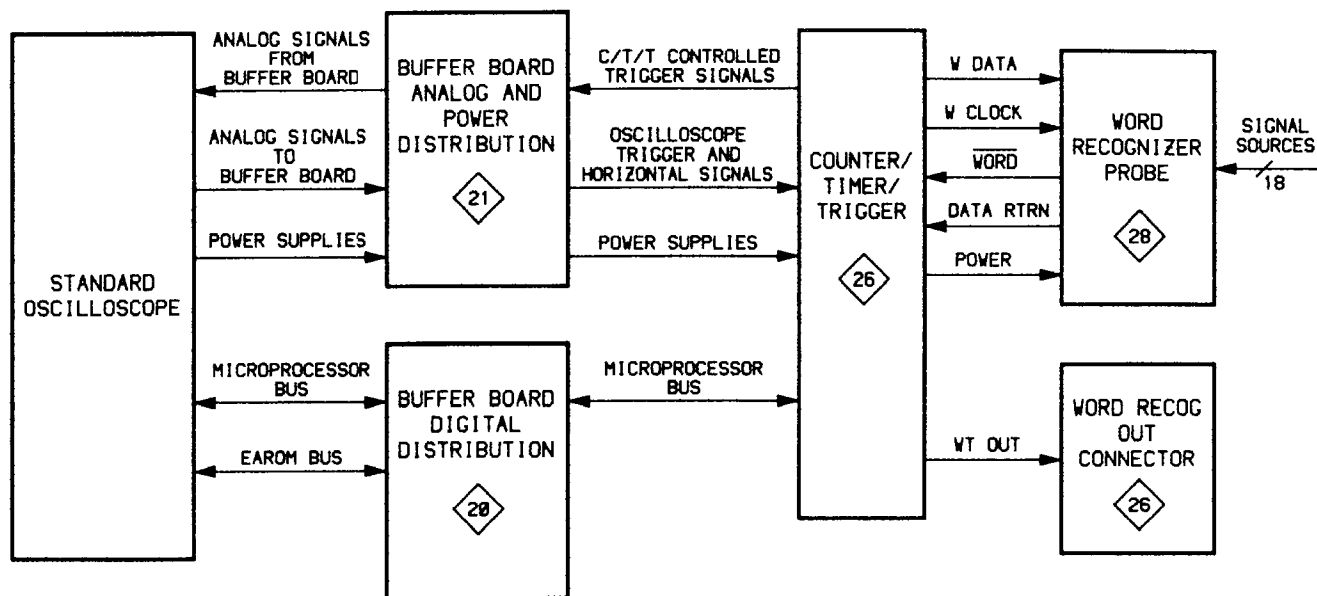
STANDARD OSCILLOSCOPE

ANALOG SIGNALS FROM BUFFER BOARD

ANALOG SIGNALS TO BUFFER BOARD

POWER SUPPLIES

MICROPROCESSOR BUS

EAROM BUS

BUFFER BOARD ANALOG AND POWER DISTRIBUTION

21

BUFFER BOARD DIGITAL DISTRIBUTION

20

C/T/T CONTROLLED TRIGGER SIGNALS

OSCILLOSCOPE TRIGGER AND HORIZONTAL SIGNALS

POWER SUPPLIES

MICROPROCESSOR BUS

COUNTER/ TIMER/ TRIGGER

26

W DATA

W CLOCK

$\overline{\text{WORD}}$

DATA RTRN

POWER

WT OUT

WORD RECOGNIZER PROBE

28

SIGNAL SOURCES

18

WORD RECOG OUT CONNECTOR

26